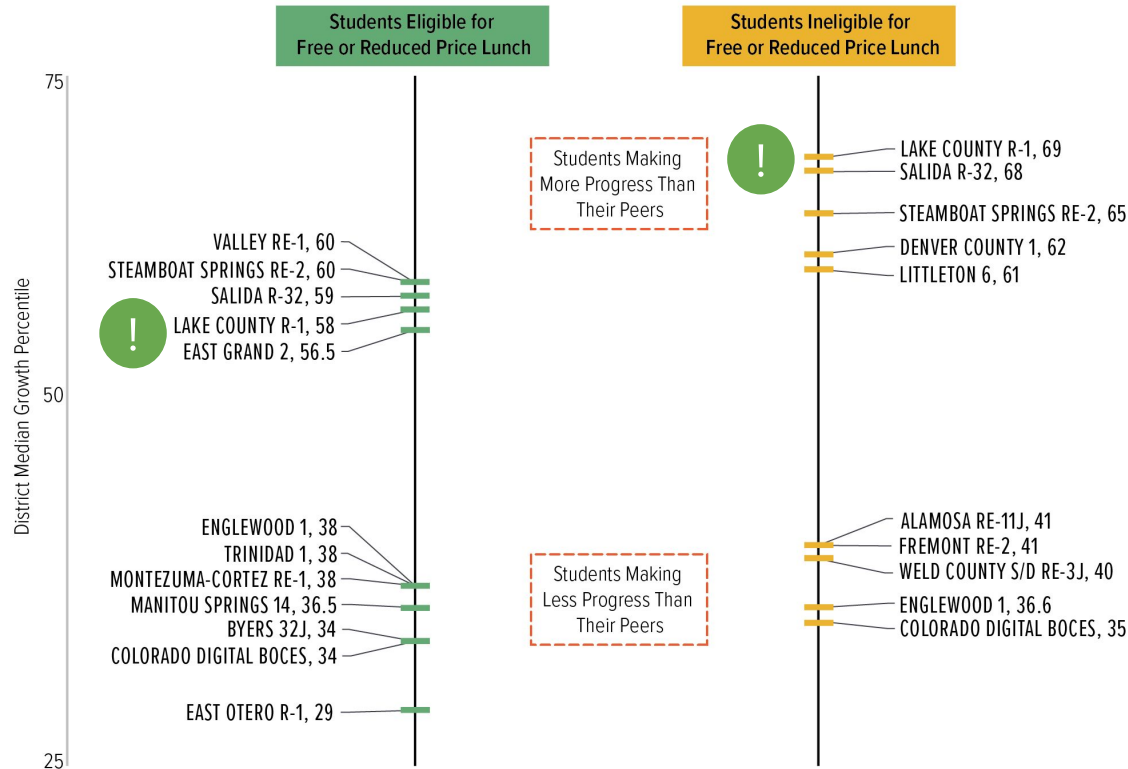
Students Eligible for Free or Reduced Price Lunch

Students Ineligible for Free or Reduced Price Lunch

75

50

25

District Median Growth Percentile

Students Making More Progress Than Their Peers

Students Making Less Progress Than Their Peers

!

!

LAKE COUNTY R-1, 69
SALIDA R-32, 68
STEAMBOAT SPRINGS RE-2, 65
DENVER COUNTY 1, 62
LITTLETON 6, 61

VALLEY RE-1, 60
STEAMBOAT SPRINGS RE-2, 60
SALIDA R-32, 59
LAKE COUNTY R-1, 58
EAST GRAND 2, 56.5

ALAMOSA RE-11J, 41
FREMONT RE-2, 41
WELD COUNTY S/D RE-3J, 40
ENGLEWOOD 1, 36.6
COLORADO DIGITAL BOCES, 35

ENGLEWOOD 1, 38
TRINIDAD 1, 38
MONTEZUMA-CORTEZ RE-1, 38
MANITOU SPRINGS 14, 36.5
BYERS 32J, 34
COLORADO DIGITAL BOCES, 34

EAST OTERO R-1, 29